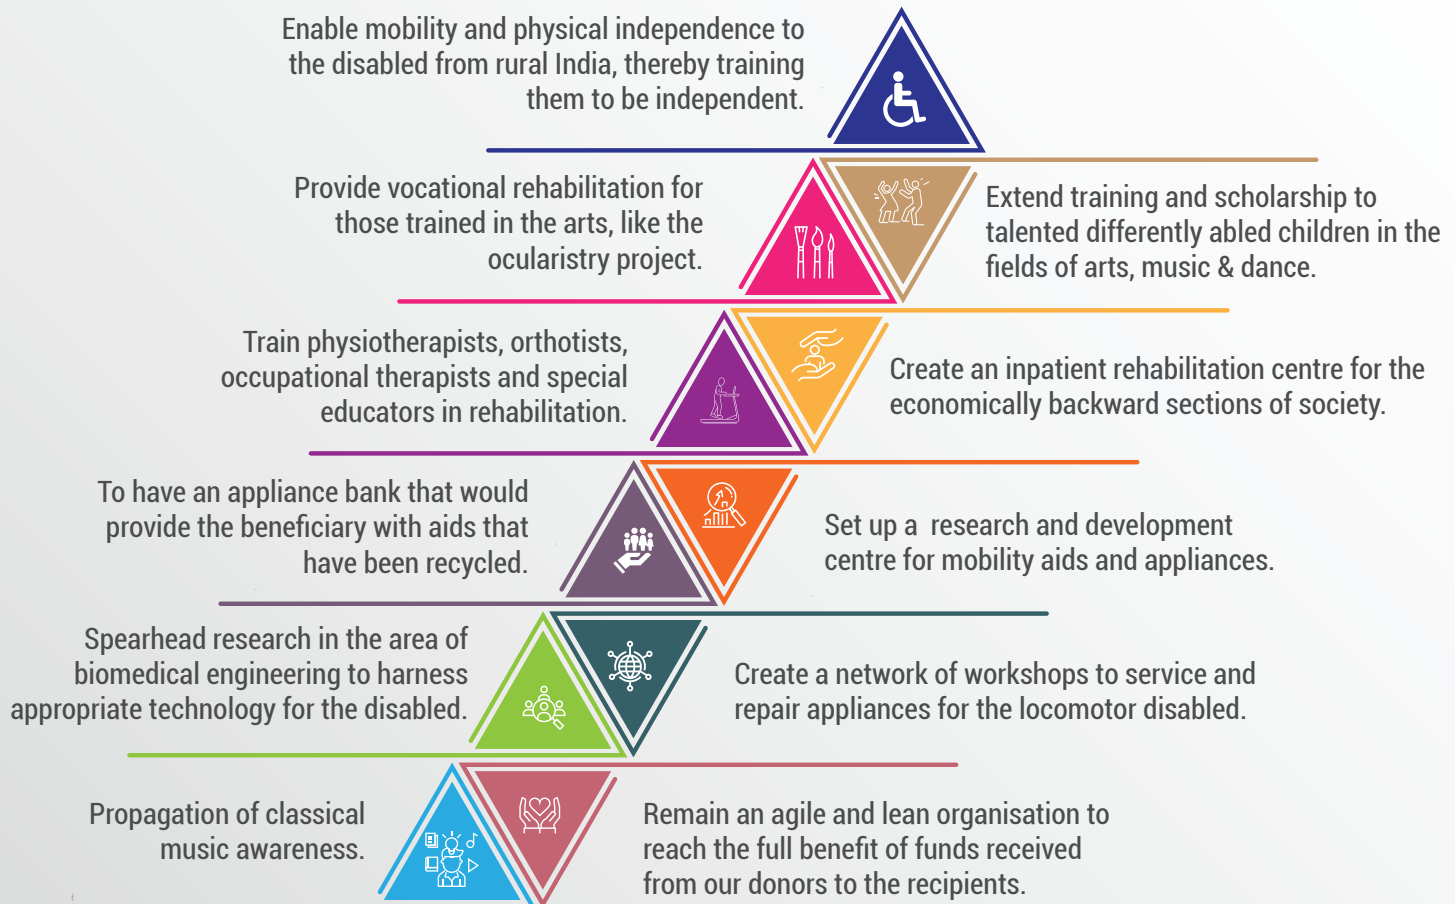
Enable mobility and physical independence to the disabled from rural India, thereby training them to be independent.

Provide vocational rehabilitation for those trained in the arts, like the ocularistry project.

Extend training and scholarship to talented differently abled children in the fields of arts, music & dance.

Train physiotherapists, orthotists, occupational therapists and special educators in rehabilitation.

Create an inpatient rehabilitation centre for the economically backward sections of society.

To have an appliance bank that would provide the beneficiary with aids that have been recycled.

Set up a research and development centre for mobility aids and appliances.

Spearhead research in the area of biomedical engineering to harness appropriate technology for the disabled.

Create a network of workshops to service and repair appliances for the locomotor disabled.

Propagation of classical music awareness.

Remain an agile and lean organisation to reach the full benefit of funds received from our donors to the recipients.